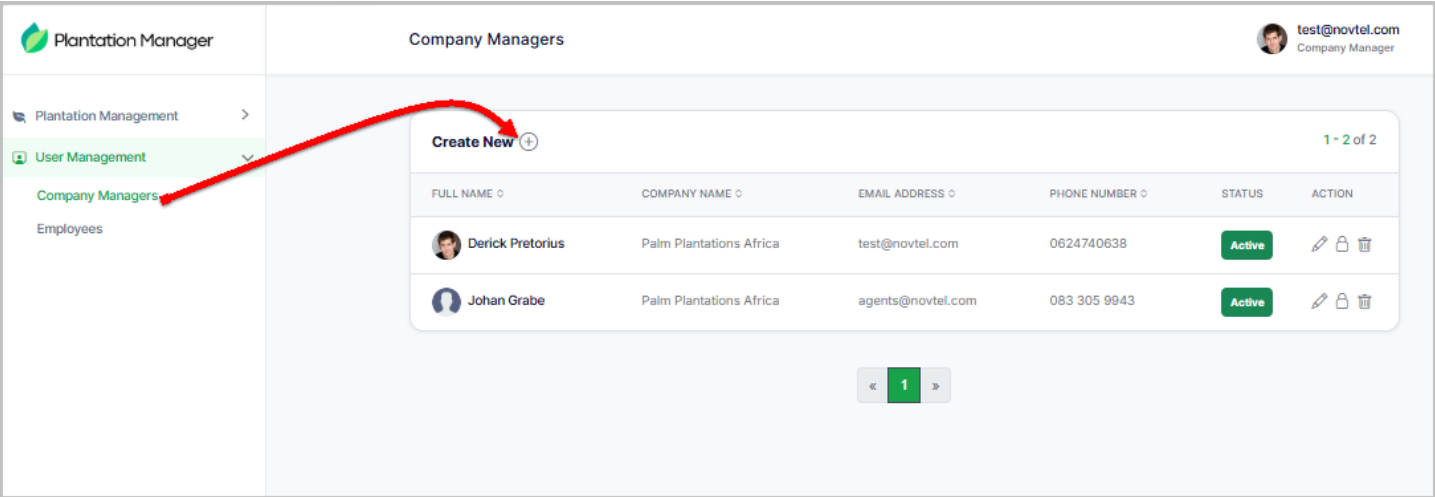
Plantation Manager

Company Managers

test@novtel.com
Company Manager

Plantation Management

User Management

Company Managers

Employees

Create New

1 - 2 of 2

| FULL NAME | COMPANY NAME | EMAIL ADDRESS | PHONE NUMBER | STATUS | ACTION |
|---|---|---|---|---|---|
| Derick Pretorius | Palm Plantations Africa | test@novtel.com | 0624740638 | Active | |
| Johan Grabe | Palm Plantations Africa | agents@novtel.com | 083 305 9943 | Active | |

« 1 »